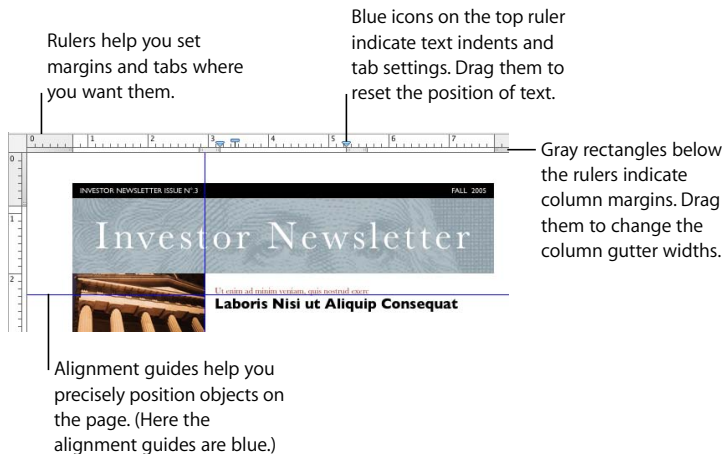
Rulers help you set margins and tabs where you want them.

Blue icons on the top ruler indicate text indents and tab settings. Drag them to reset the position of text.

Gray rectangles below the rulers indicate column margins. Drag them to change the column gutter widths.

0 1 2 3 4 5 6 7

0 1 2

INVESTOR NEWSLETTER ISSUE N° 3

FALL 2005

Investor Newsletter

Ut enim ad minim veniam, quis nostrud exerc

Laboris Nisi ut Aliquip Consequat

Alignment guides help you precisely position objects on the page. (Here the alignment guides are blue.)